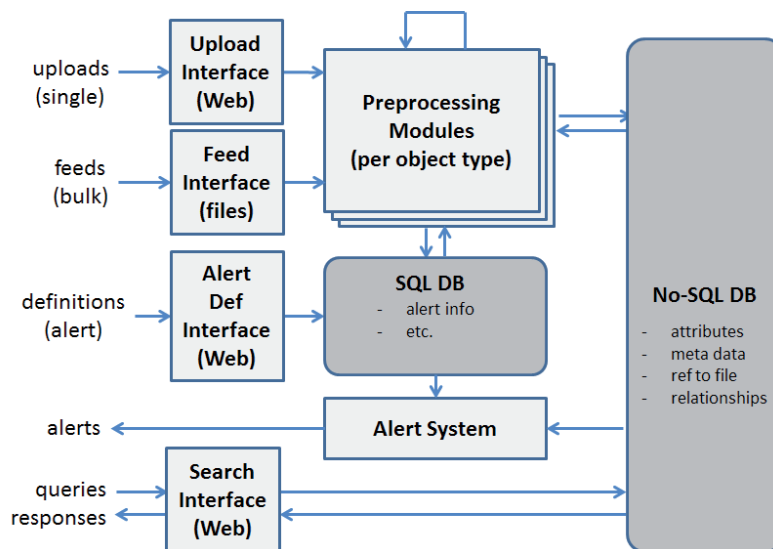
uploads (single)

Upload Interface (Web)

feeds (bulk)

Feed Interface (files)

Preprocessing Modules (per object type)

definitions (alert)

Alert Def Interface (Web)

SQL DB
- alert info
- etc.

No-SQL DB
- attributes
- meta data
- ref to file
- relationships

alerts

Alert System

queries

responses

Search Interface (Web)